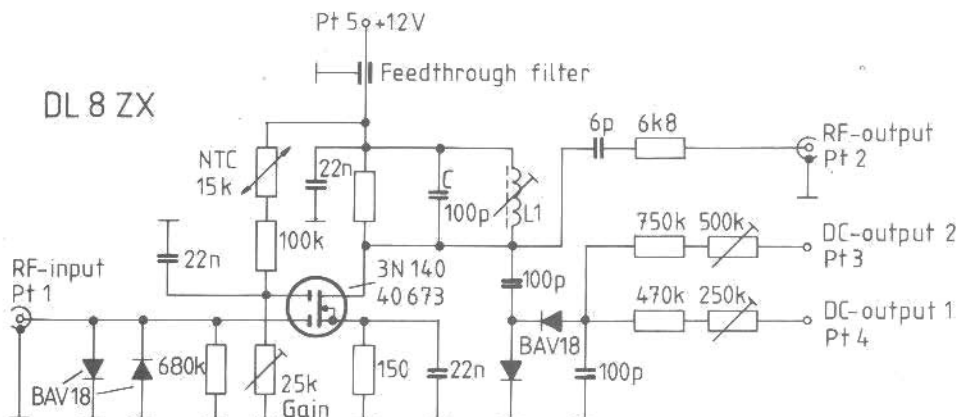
Pt 5 +12V

Feedthrough filter

DL 8 ZX

NTC 15k

22n

C 100p

L1

6p

6k8

RF-output Pt 2

750k

500k

DC-output 2 Pt 3

22n

100k

3N 140 40 673

100p

470k

250k

DC-output 1 Pt 4

RF-input Pt 1

BAV18

680k

25k Gain

150

22n

BAV18

100p